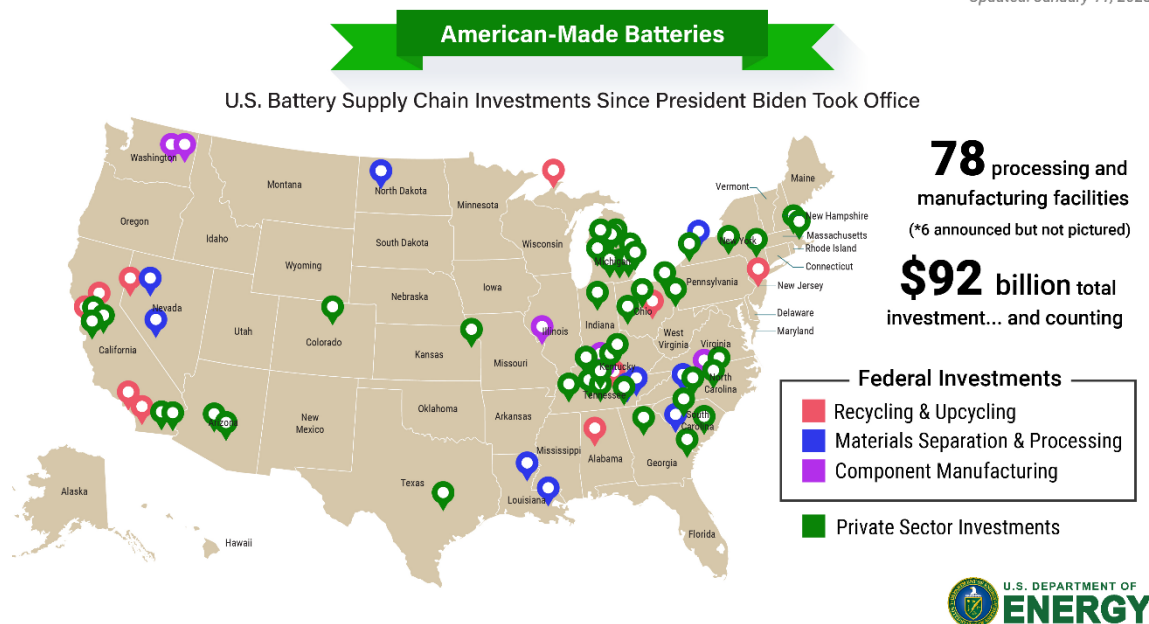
American-Made Batteries

U.S. Battery Supply Chain Investments Since President Biden Took Office

Washington
Montana
North Dakota
Minnesota
Oregon
Idaho
South Dakota
Wisconsin
Wyoming
Michigan
New York
Vermont
Maine
New Hampshire
Massachusetts
Rhode Island
Connecticut
Nevada
Nebraska
Iowa
Pennsylvania
New Jersey
Delaware
Maryland
Utah
Colorado
Illinois
Indiana
Ohio
California
Kansas
Missouri
West Virginia
Virginia
Kentucky
North Carolina
Tennessee
Arizona
New Mexico
Oklahoma
Arkansas
South Carolina
Mississippi
Alabama
Georgia
Texas
Louisiana
Florida
Alaska
Hawaii

78 processing and manufacturing facilities
(*6 announced but not pictured)

$92 billion total investment... and counting

Federal Investments
Recycling & Upcycling
Materials Separation & Processing
Component Manufacturing

Private Sector Investments

U.S. DEPARTMENT OF ENERGY